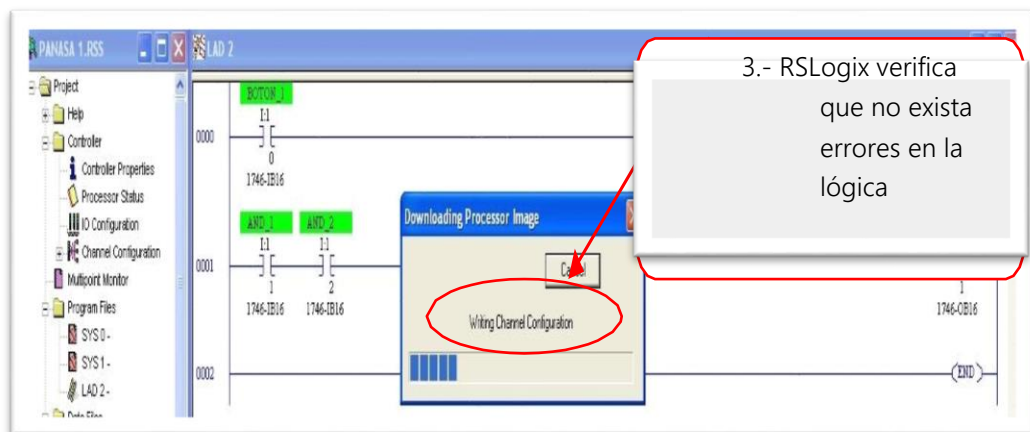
PANASA 1.RSS

LAD 2

Project
Help
Controller
Controller Properties
Processor Status
IO Configuration
Channel Configuration
Multipoint Monitor
Program Files
SYS 0 -
SYS 1 -
LAD 2 -
Data Files

0000
BOTON_1
I:1
0
1746-IB16

0001
AND_1
I:1
1
1746-IB16
AND_2
I:1
2
1746-IB16

1
1746-OB16

0002
END

Downloading Processor Image
Cancel
Writing Channel Configuration

3.- RSLogix verifica que no exista errores en la lógica